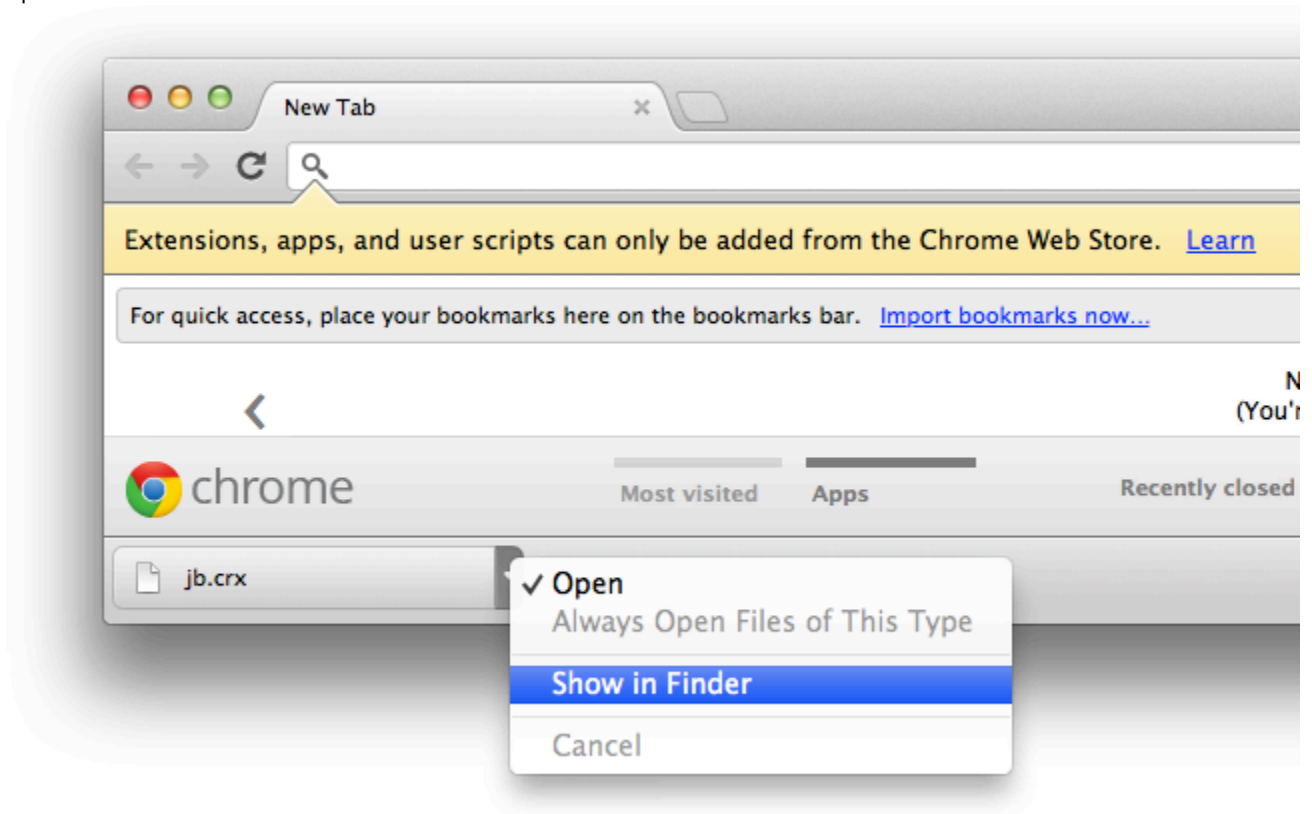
New Tab

Extensions, apps, and user scripts can only be added from the Chrome Web Store. Learn

For quick access, place your bookmarks here on the bookmarks bar. Import bookmarks now...

N
(You'r

chrome

Most visited

Apps

Recently closed

jb.crx

✓ Open
Always Open Files of This Type

Show in Finder

Cancel